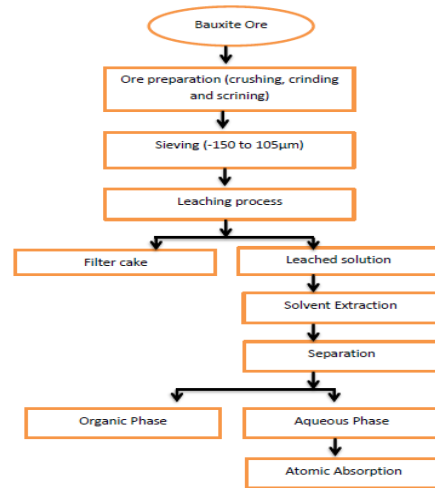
Bauxite Ore

Ore preparation (crushing, crinding and scrining)

Sieving (-150 to 105μm)

Leaching process

Filter cake

Leached solution

Solvent Extraction

Separation

Organic Phase

Aqueous Phase

Atomic Absorption